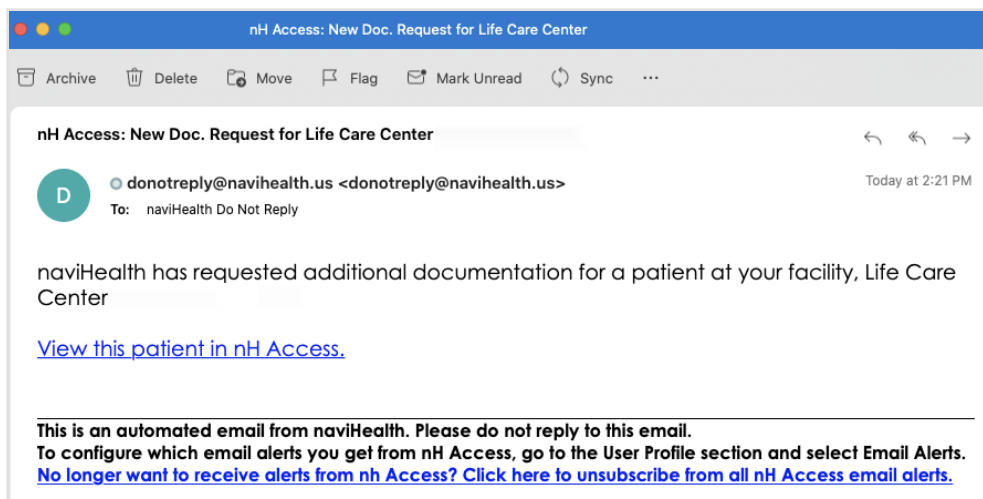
nH Access: New Doc. Request for Life Care Center

Archive Delete Move Flag Mark Unread Sync ···

nH Access: New Doc. Request for Life Care Center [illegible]

D

donotreply@navihealth.us <donotreply@navihealth.us>
To: naviHealth Do Not Reply

Today at 2:21 PM

naviHealth has requested additional documentation for a patient at your facility, Life Care Center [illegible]

View this patient in nH Access.

This is an automated email from naviHealth. Please do not reply to this email.
To configure which email alerts you get from nH Access, go to the User Profile section and select Email Alerts.
No longer want to receive alerts from nh Access? Click here to unsubscribe from all nH Access email alerts.